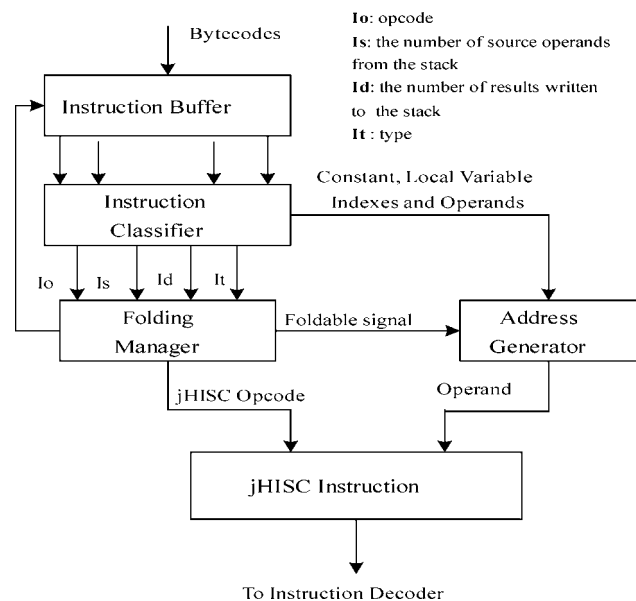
Bytecodes

Io: opcode
Is: the number of source operands from the stack
Id: the number of results written to the stack
It : type

Instruction Buffer

Constant, Local Variable Indexes and Operands

Instruction Classifier

Io Is Id It

Folding Manager

Foldable signal

Address Generator

jHISC Opcode

Operand

jHISC Instruction

To Instruction Decoder